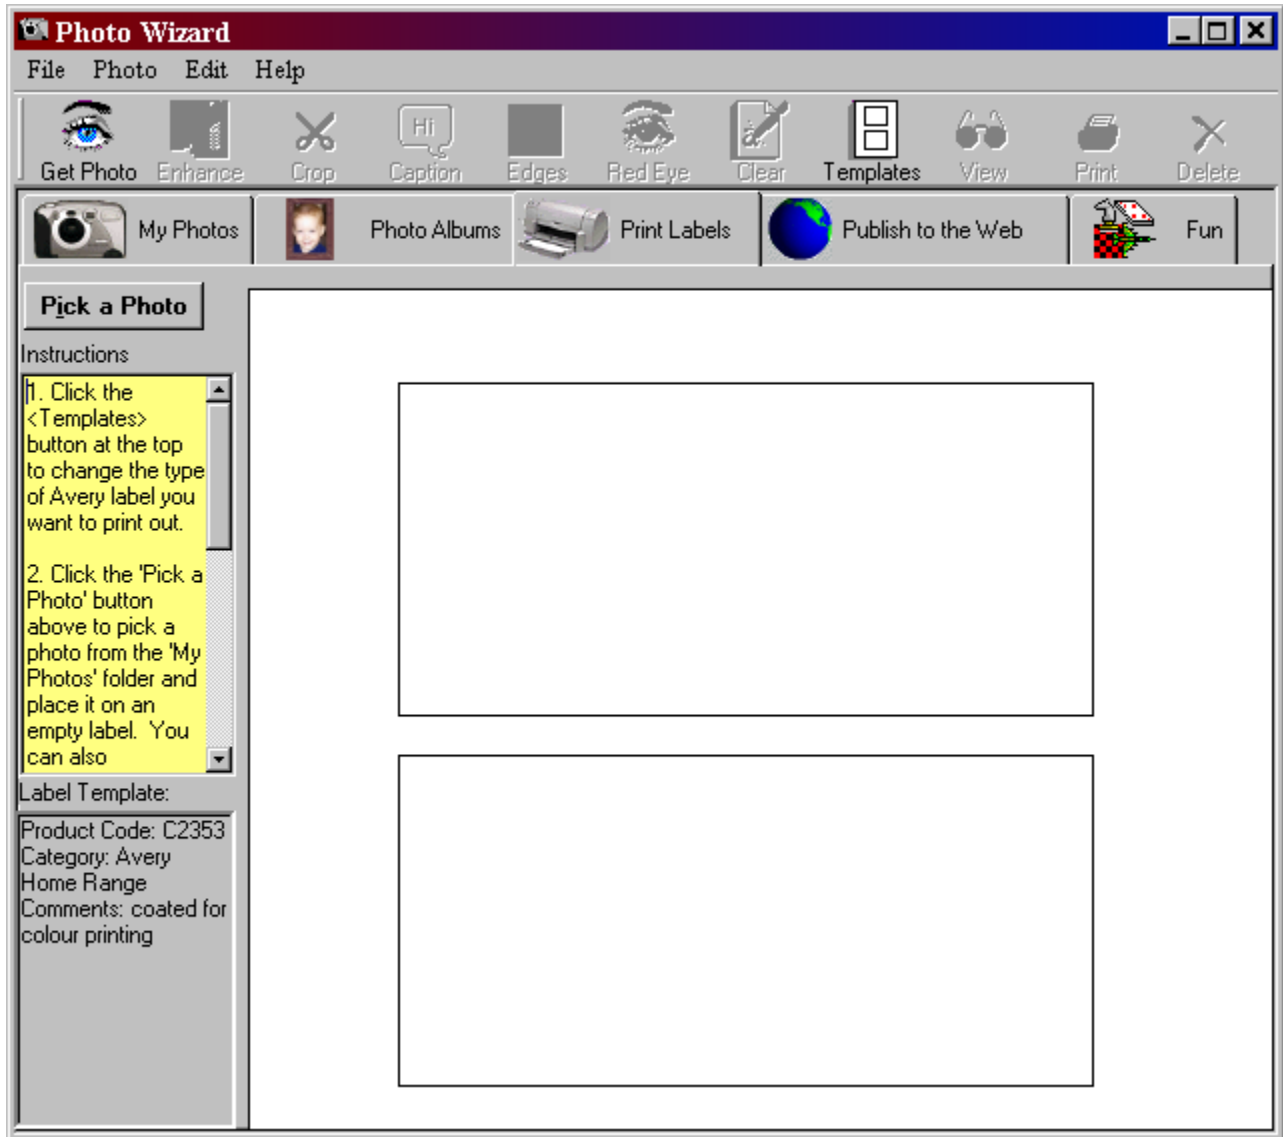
Photo Wizard

File Photo Edit Help

Get Photo Enhance Crop Hi Caption Edges Red Eye Clear Templates View Print Delete

My Photos Photo Albums Print Labels Publish to the Web Fun

Pick a Photo

Instructions

1. Click the <Templates> button at the top to change the type of Avery label you want to print out.

2. Click the 'Pick a Photo' button above to pick a photo from the 'My Photos' folder and place it on an empty label. You can also

Label Template:

Product Code: C2353
Category: Avery Home Range
Comments: coated for colour printing